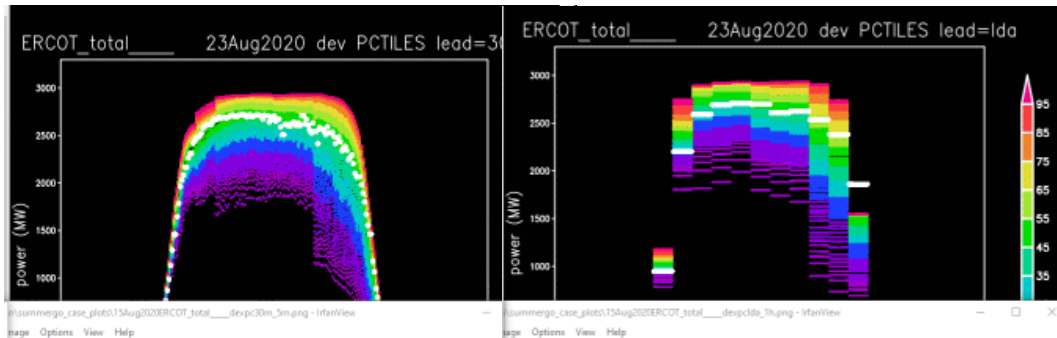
ERCOT_total____ 23Aug2020 dev PCTILES lead=3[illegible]

3000
2500
2000
1500
1000
power (MW)

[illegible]\summergo_case_plots\15Aug2020ERCOT_total____devpc30m_5m.png - IrfanView
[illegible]age Options View Help

ERCOT_total____ 23Aug2020 dev PCTILES lead=lda

3000
2500
2000
1500
1000
power (MW)

95
85
75
65
55
45
35

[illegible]\summergo_case_plots\15Aug2020ERCOT_total____devpclda_1h.png - IrfanView
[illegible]age Options View Help